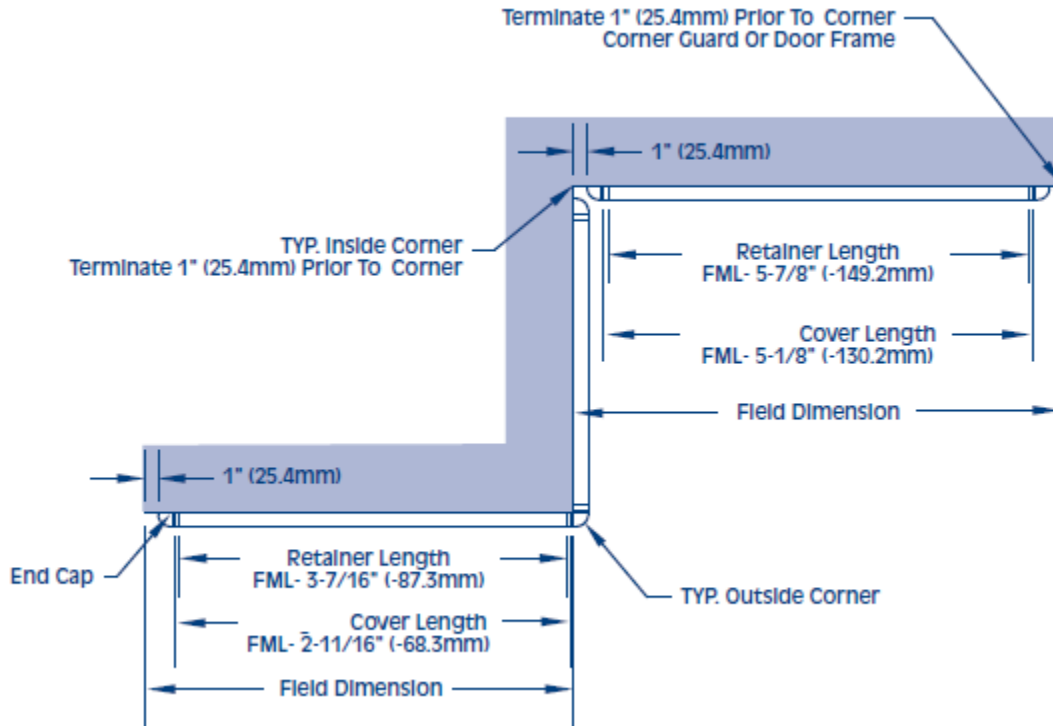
Terminate 1" (25.4mm) Prior To Corner
Corner Guard Or Door Frame

1" (25.4mm)

TYP. Inside Corner
Terminate 1" (25.4mm) Prior To Corner

Retainer Length
FML- 5-7/8" (-149.2mm)

Cover Length
FML- 5-1/8" (-130.2mm)

Field Dimension

1" (25.4mm)

Retainer Length
FML- 3-7/16" (-87.3mm)

End Cap

TYP. Outside Corner

Cover Length
FML- 2-11/16" (-68.3mm)

Field Dimension